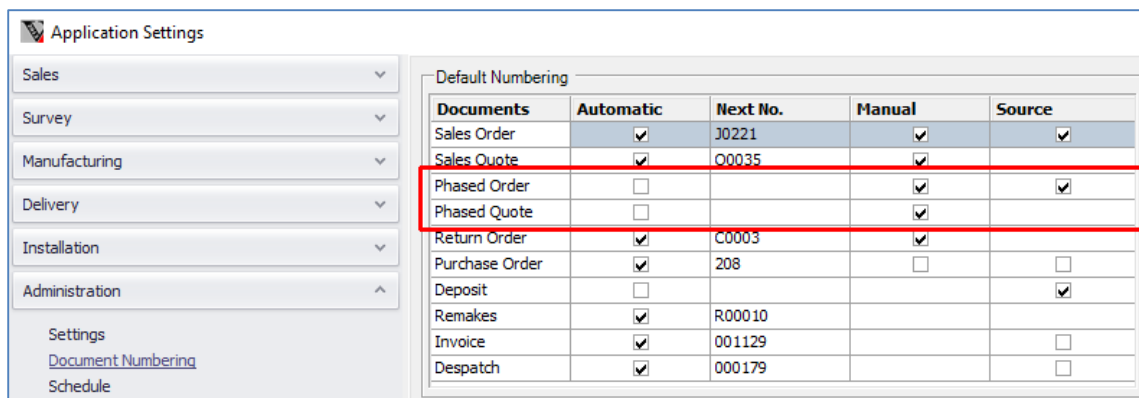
Application Settings

Sales
Survey
Manufacturing
Delivery
Installation
Administration

Settings
Document Numbering
Schedule

Default Numbering

| Documents | Automatic | Next No. | Manual | Source |
|---|---|---|---|---|
| Sales Order | ☑ | J0221 | ☑ | ☑ |
| Sales Quote | ☑ | Q0035 | ☑ | |
| Phased Order | ☐ | | ☑ | ☑ |
| Phased Quote | ☐ | | ☑ | |
| Return Order | ☑ | C0003 | ☑ | |
| Purchase Order | ☑ | 208 | ☐ | ☐ |
| Deposit | ☐ | | | ☑ |
| Remakes | ☑ | R00010 | | |
| Invoice | ☑ | 001129 | | ☐ |
| Despatch | ☑ | 000179 | | ☐ |